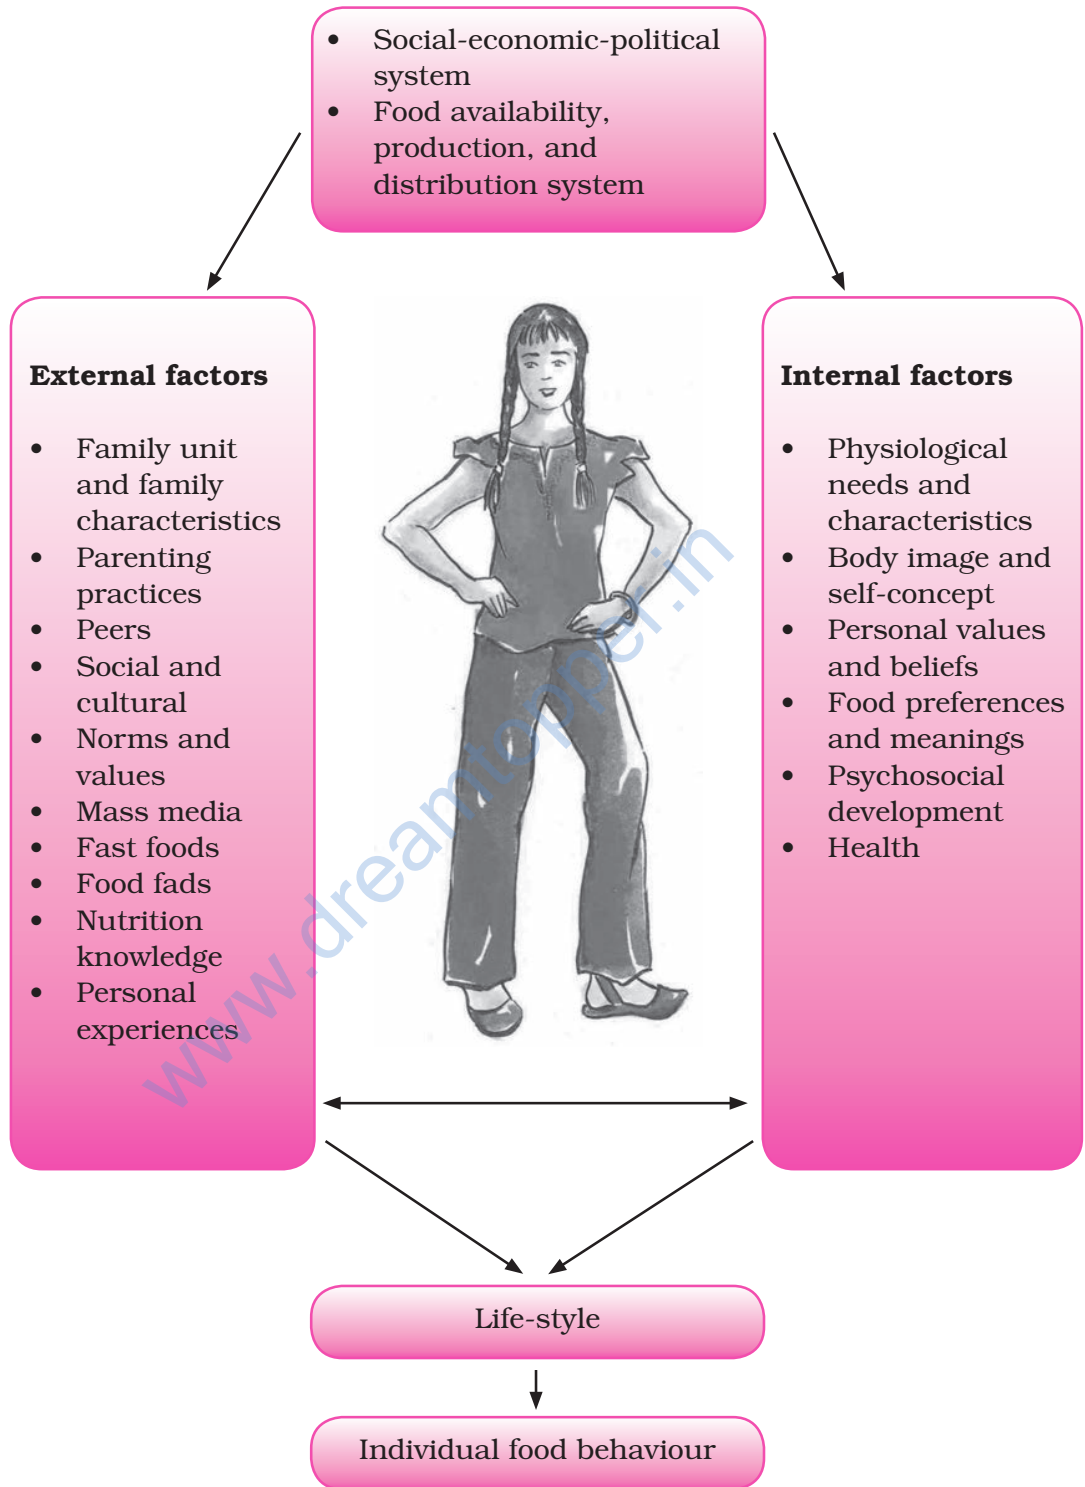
• Social-economic-political system
• Food availability, production, and distribution system

**External factors**

• Family unit and family characteristics
• Parenting practices
• Peers
• Social and cultural
• Norms and values
• Mass media
• Fast foods
• Food fads
• Nutrition knowledge
• Personal experiences

**Internal factors**

• Physiological needs and characteristics
• Body image and self-concept
• Personal values and beliefs
• Food preferences and meanings
• Psychosocial development
• Health

www.dreamtopper.in

Life-style

Individual food behaviour